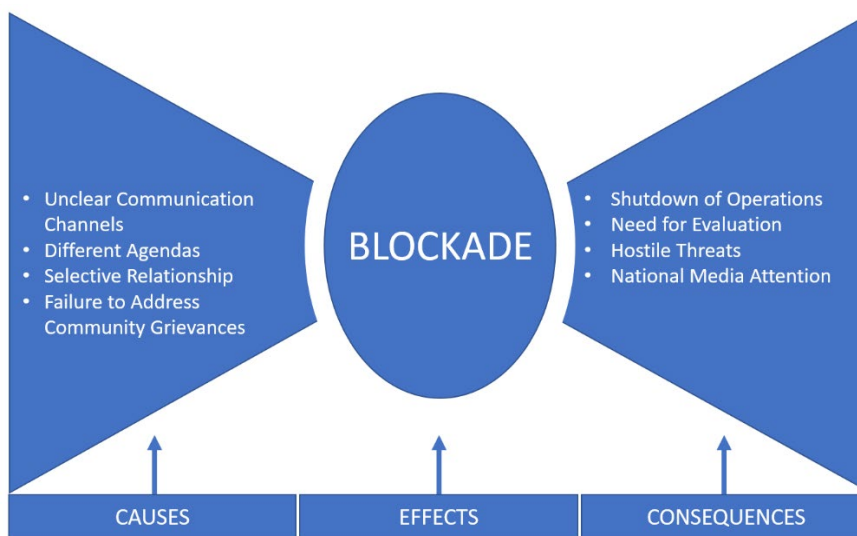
- Unclear Communication Channels
- Different Agendas
- Selective Relationship
- Failure to Address Community Grievances

BLOCKADE

- Shutdown of Operations
- Need for Evaluation
- Hostile Threats
- National Media Attention

CAUSES

EFFECTS

CONSEQUENCES